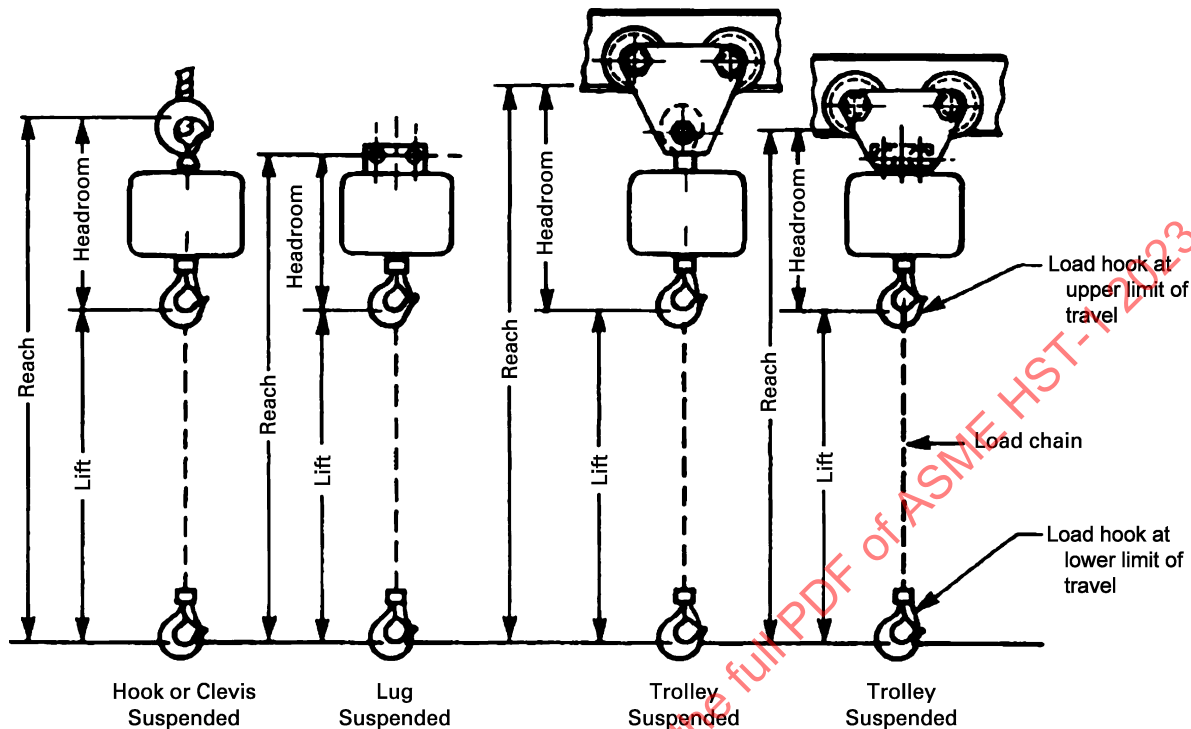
Headroom
Reach
Lift
Hook or Clevis Suspended

Headroom
Reach
Lift
Lug Suspended

Headroom
Reach
Lift
Trolley Suspended

Headroom
Reach
Lift
Trolley Suspended

Load hook at upper limit of travel

Load chain

Load hook at lower limit of travel

the full PDF of ASME HST-1 2023